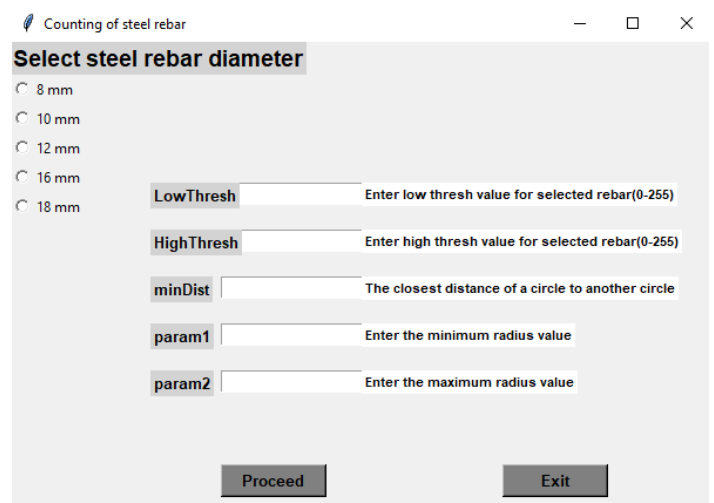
Counting of steel rebar

Select steel rebar diameter

8 mm
10 mm
12 mm
16 mm
18 mm

LowThresh
Enter low thresh value for selected rebar(0-255)

HighThresh
Enter high thresh value for selected rebar(0-255)

minDist
The closest distance of a circle to another circle

param1
Enter the minimum radius value

param2
Enter the maximum radius value

Proceed
Exit